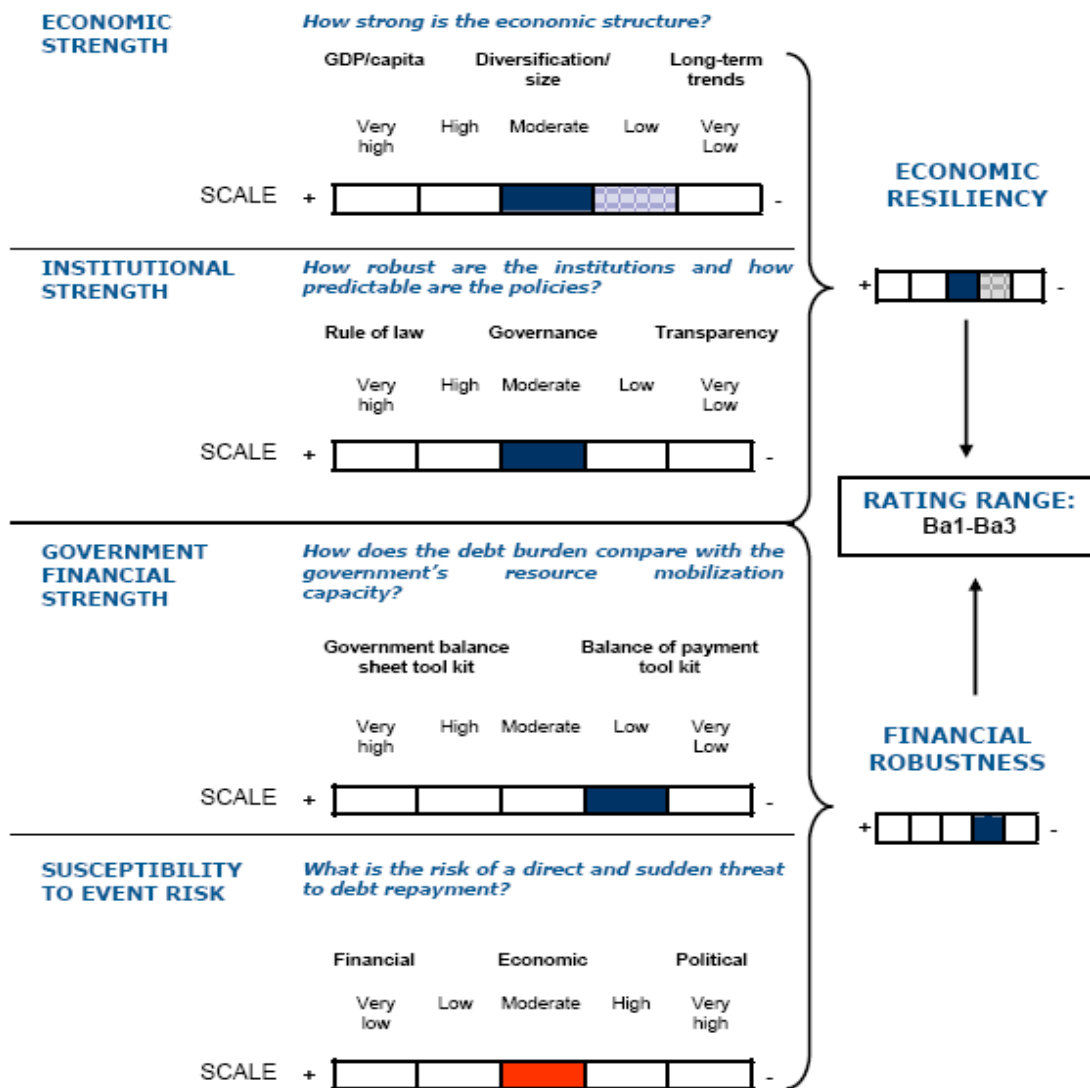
ECONOMIC STRENGTH

How strong is the economic structure?

GDP/capita

Diversification/ size

Long-term trends

Very high

High

Moderate

Low

Very Low

SCALE + -

ECONOMIC RESILIENCY

+ -

INSTITUTIONAL STRENGTH

How robust are the institutions and how predictable are the policies?

Rule of law

Governance

Transparency

Very high

High

Moderate

Low

Very Low

SCALE + -

RATING RANGE:
Ba1-Ba3

GOVERNMENT FINANCIAL STRENGTH

How does the debt burden compare with the government's resource mobilization capacity?

Government balance sheet tool kit

Balance of payment tool kit

Very high

High

Moderate

Low

Very Low

SCALE + -

FINANCIAL ROBUSTNESS

+ -

SUSCEPTIBILITY TO EVENT RISK

What is the risk of a direct and sudden threat to debt repayment?

Financial

Economic

Political

Very low

Low

Moderate

High

Very high

SCALE + -